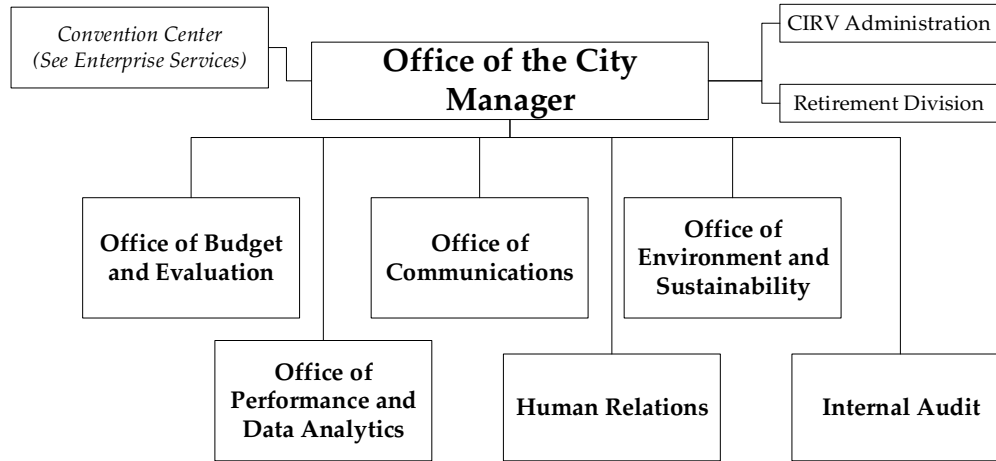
Convention Center
(See Enterprise Services)

Office of the City Manager

CIRV Administration

Retirement Division

Office of Budget and Evaluation

Office of Communications

Office of Environment and Sustainability

Office of Performance and Data Analytics

Human Relations

Internal Audit